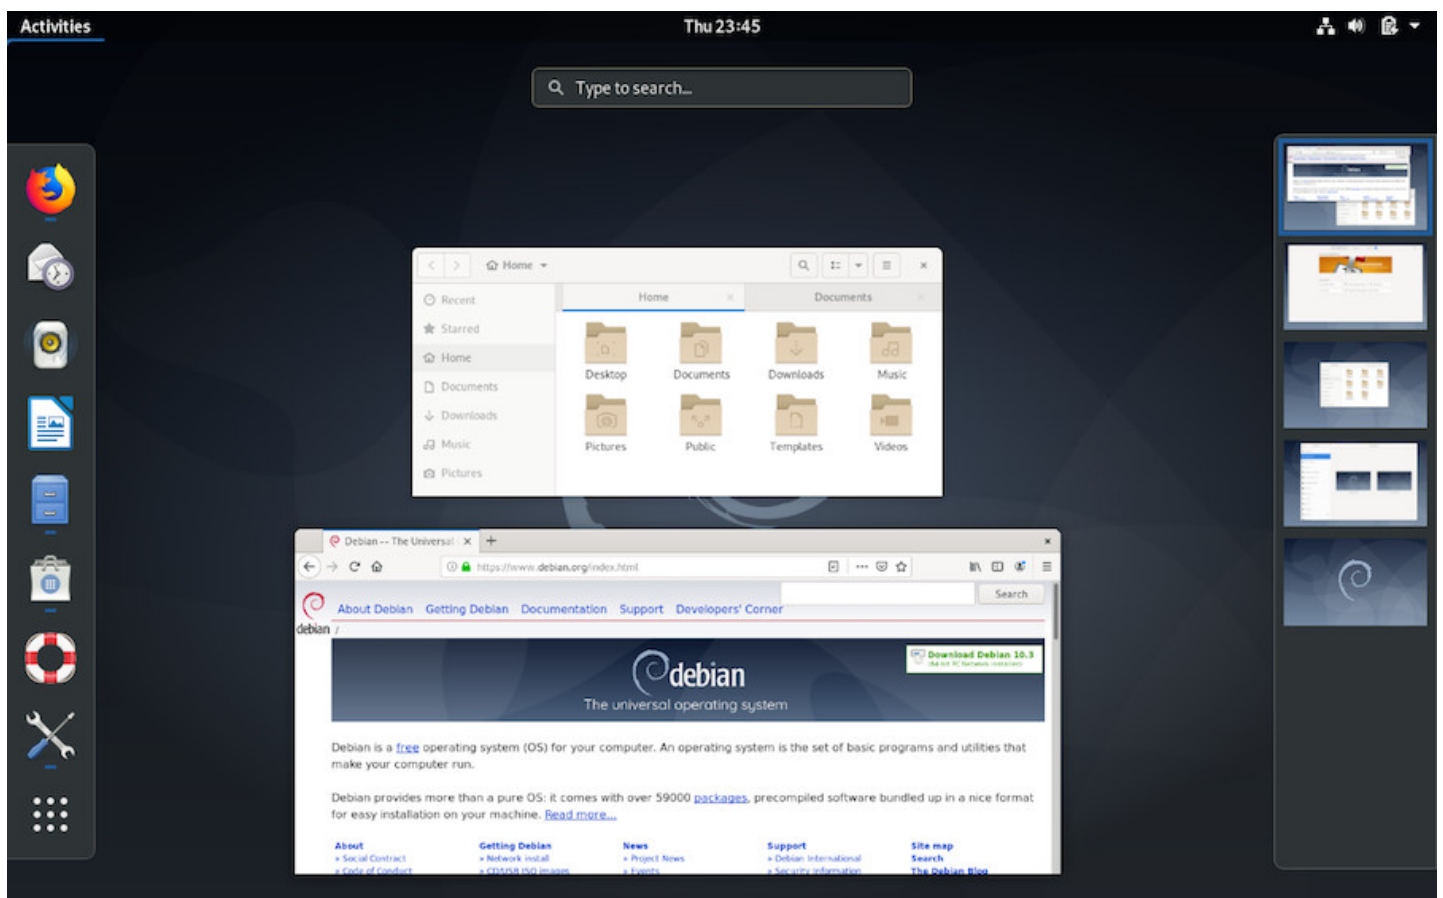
Activities

Thu 23:45

Type to search...

Home

Recent
Starred
Home
Documents
Downloads
Music
Pictures

Home
Documents

Desktop
Documents
Downloads
Music
Pictures
Public
Templates
Videos

Debian -- The Universal
https://www.debian.org/index.html

Search

debian /

About Debian Getting Debian Documentation Support Developers' Corner

Download Debian 10.3

debian

The universal operating system

Debian is a free operating system (OS) for your computer. An operating system is the set of basic programs and utilities that make your computer run.

Debian provides more than a pure OS: it comes with over 59000 packages, precompiled software bundled up in a nice format for easy installation on your machine. Read more...

About
» Social Contract
» Code of Conduct

Getting Debian
» Network install
» CD/USB ISO images

News
» Project News
» Events

Support
» Debian International
» Security Information

Site map
Search
The Debian Blog